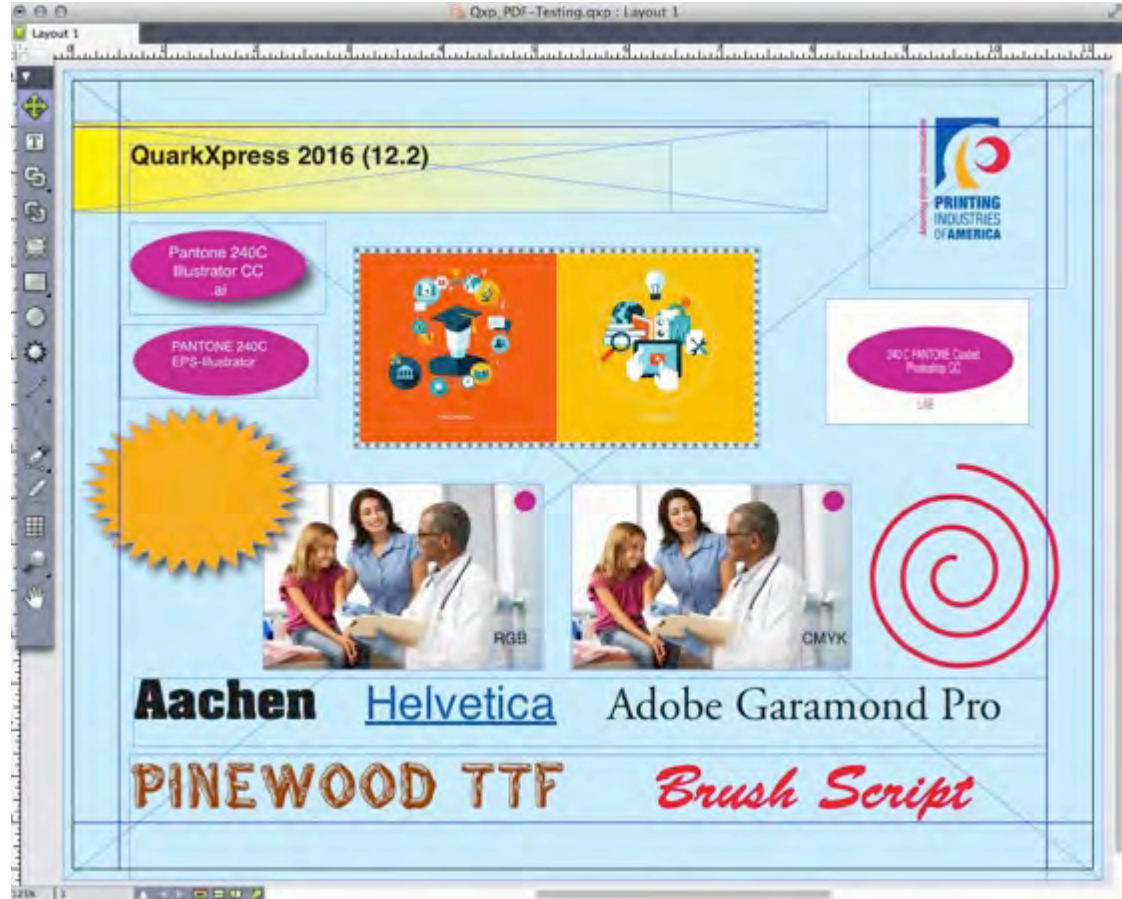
Qxp_PDF-Testing.qxp : Layout 1

Layout 1

QuarkXpress 2016 (12.2)

Pantone 240C Illustrator CC .ai

PANTONE 240C EPS-Illustrator

PRINTING INDUSTRIES OF AMERICA

240 C PANTONE Coated Photoshop CC

LAB

RGB

CMYK

Aachen Helvetica Adobe Garamond Pro

PINEWOOD TTF Brush Script

121%